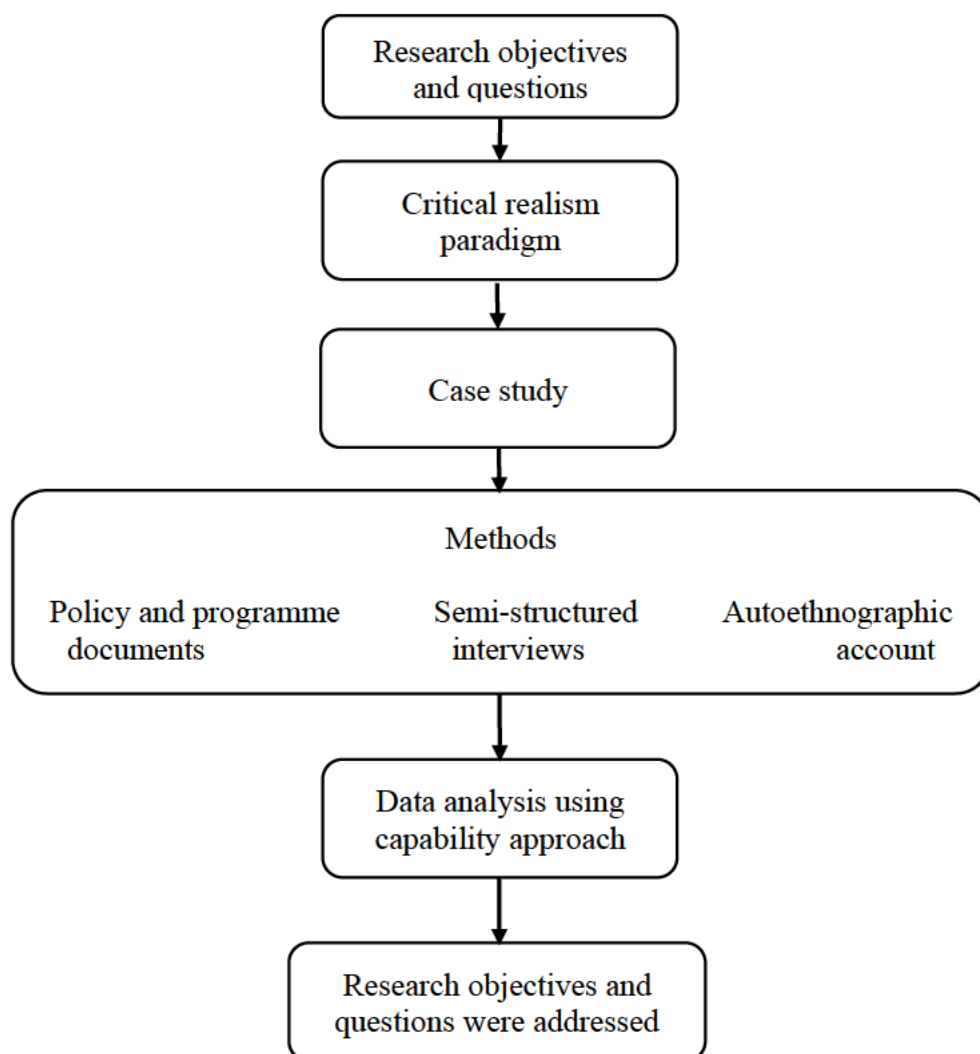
Research objectives and questions

Critical realism paradigm

Case study

Methods

Policy and programme documents

Semi-structured interviews

Autoethnographic account

Data analysis using capability approach

Research objectives and questions were addressed